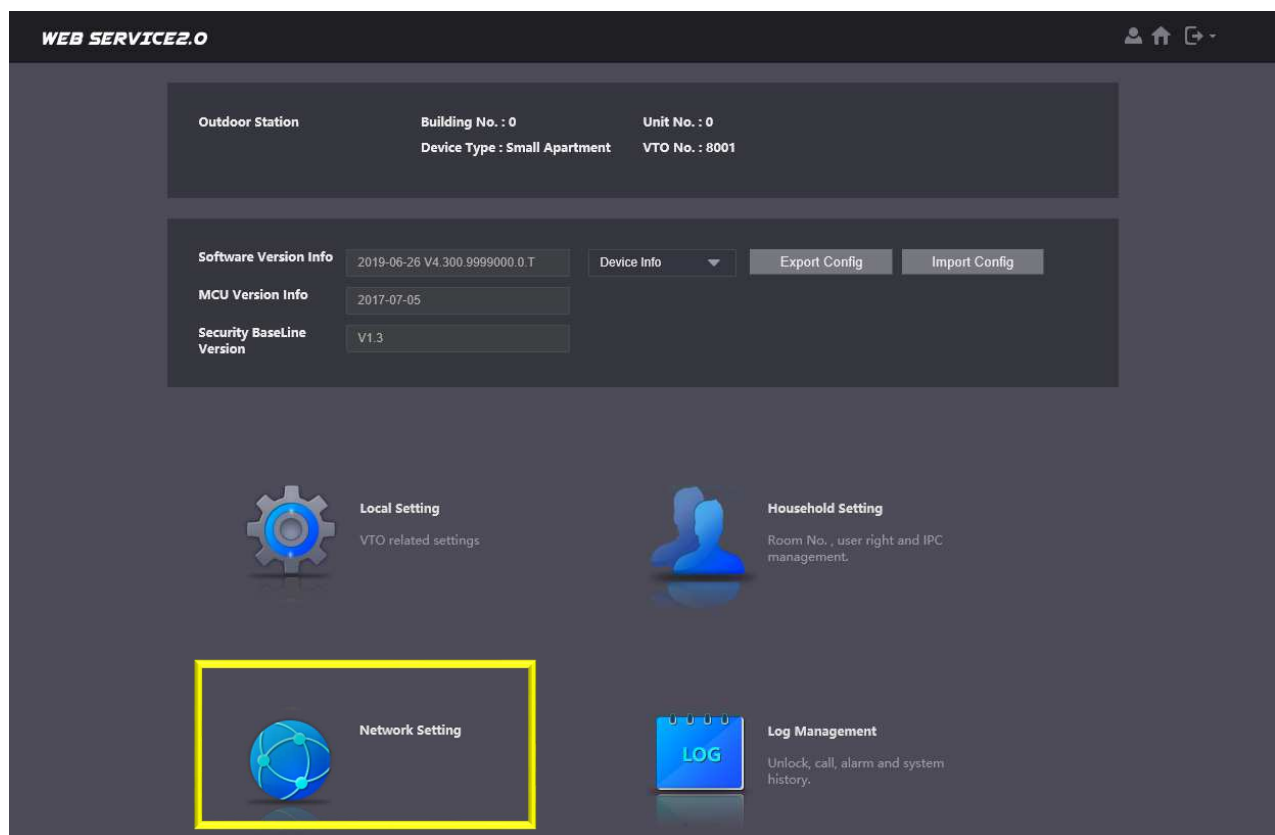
WEB SERVICE2.0

Outdoor Station

Building No. : 0

Unit No. : 0

Device Type : Small Apartment

VTO No. : 8001

Software Version Info 2019-06-26 V4.300.9999000.0.T

Device Info

Export Config

Import Config

MCU Version Info 2017-07-05

Security BaseLine Version V1.3

Local Setting

VTO related settings

Household Setting

Room No. , user right and IPC management.

Network Setting

LOG

Log Management

Unlock, call, alarm and system history.